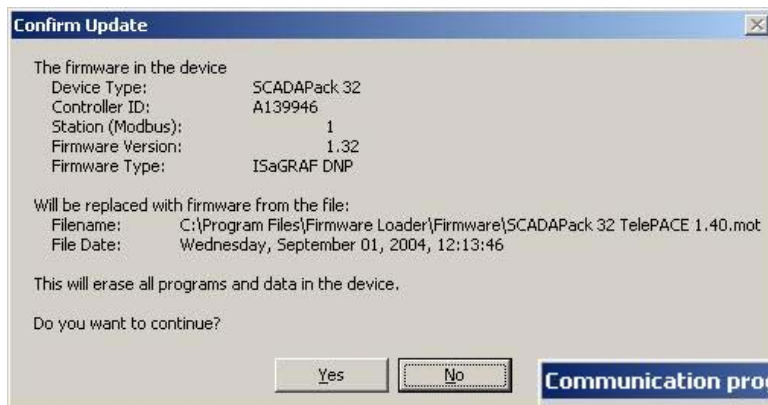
Confirm Update

The firmware in the device
Device Type: SCADAPack 32
Controller ID: A139946
Station (Modbus): 1
Firmware Version: 1.32
Firmware Type: ISaGRAF DNP

Will be replaced with firmware from the file:
Filename: C:\Program Files\Firmware Loader\Firmware\SCADAPack 32 TelePACE 1.40.mot
File Date: Wednesday, September 01, 2004, 12:13:46

This will erase all programs and data in the device.

Do you want to continue?

Yes No

Communication pro